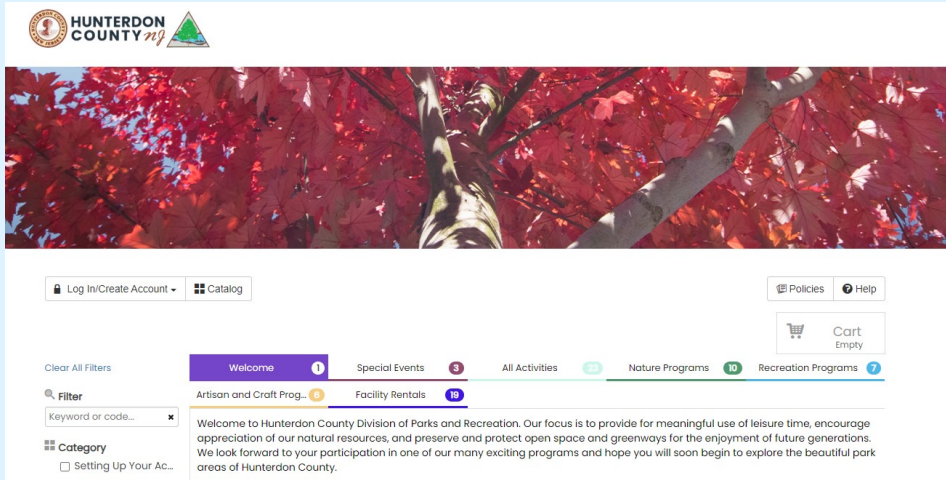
HUNTERDON COUNTY NJ

Log In/Create Account
Catalog
Policies
Help

Cart
Empty

Clear All Filters

Filter
Keyword or code...

Category
Setting Up Your Ac...

Welcome 1
Special Events 3
All Activities 23
Nature Programs 10
Recreation Programs 7
Artisan and Craft Prog... 0
Facility Rentals 19

Welcome to Hunterdon County Division of Parks and Recreation. Our focus is to provide for meaningful use of leisure time, encourage appreciation of our natural resources, and preserve and protect open space and greenways for the enjoyment of future generations. We look forward to your participation in one of our many exciting programs and hope you will soon begin to explore the beautiful park areas of Hunterdon County.